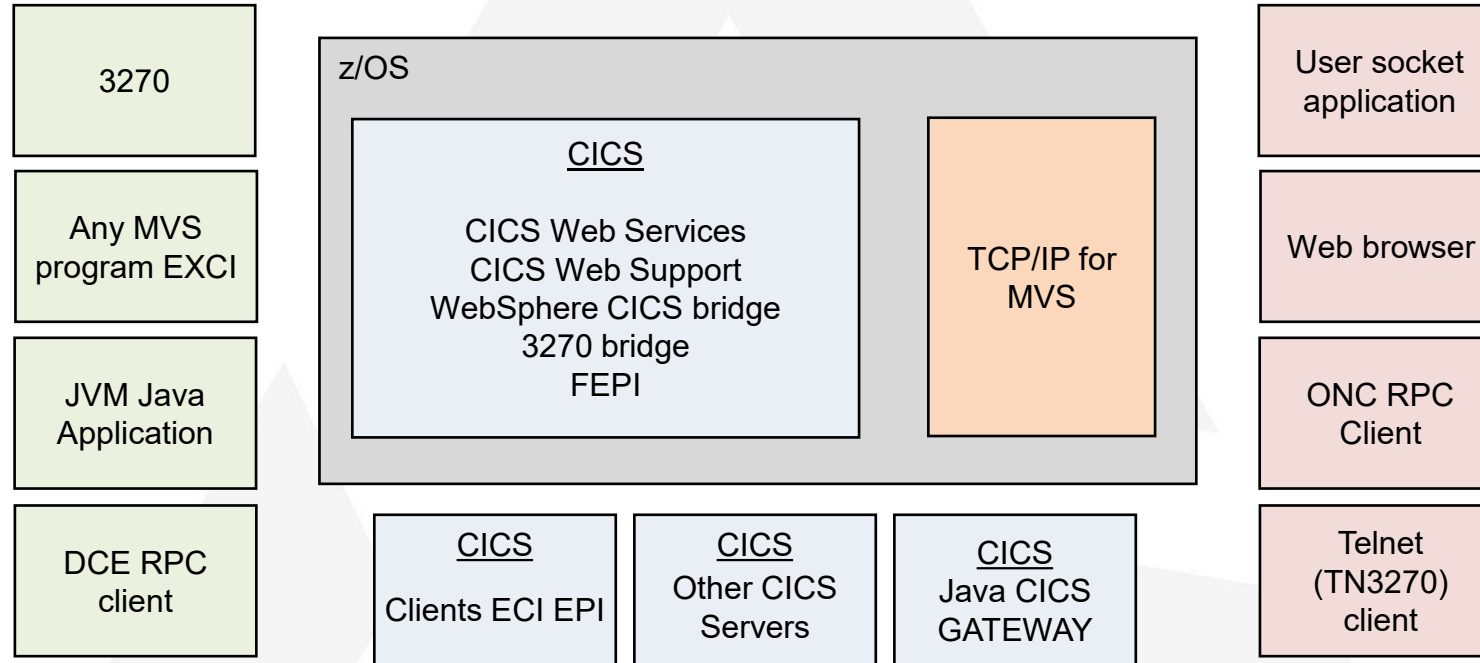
3270

Any MVS program EXCI

JVM Java Application

DCE RPC client

z/OS

CICS

CICS Web Services
CICS Web Support
WebSphere CICS bridge
3270 bridge
FEPI

TCP/IP for MVS

CICS

Clients ECI EPI

CICS

Other CICS Servers

CICS

Java CICS GATEWAY

User socket application

Web browser

ONC RPC Client

Telnet (TN3270) client